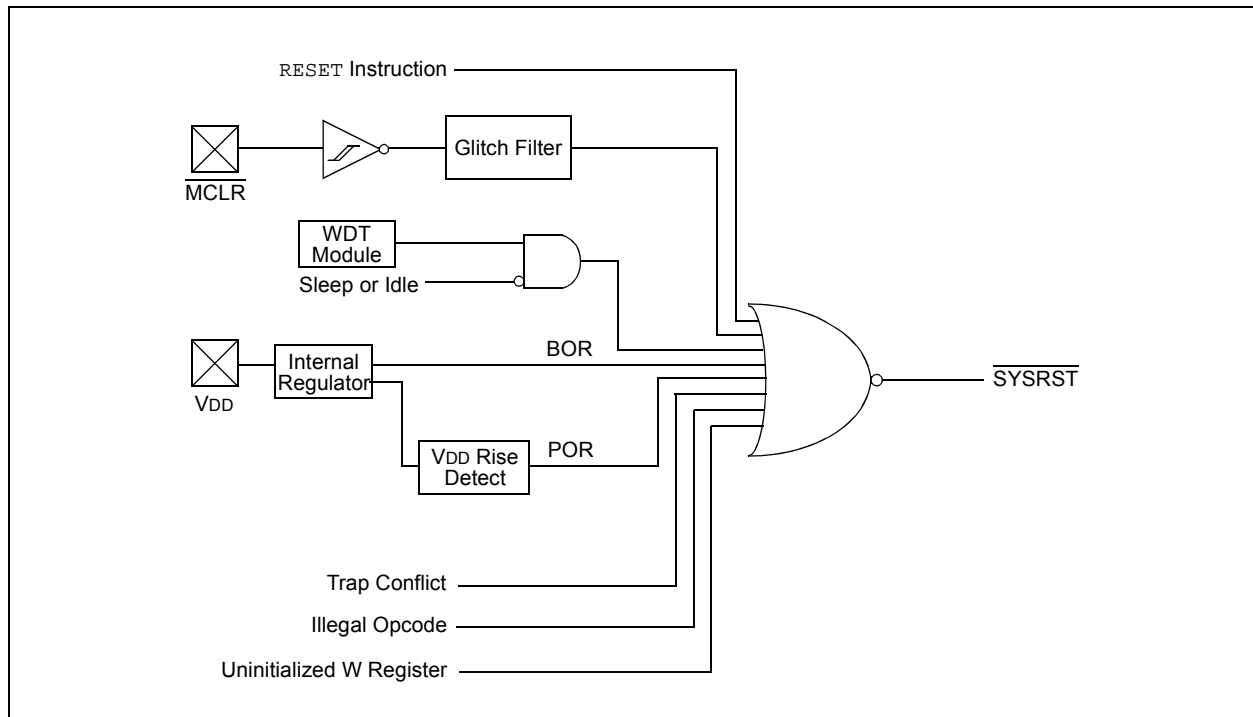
RESET Instruction

Glitch Filter

$\overline{MCLR}$

WDT Module

Sleep or Idle

BOR

Internal Regulator

$\overline{SYSRST}$

VDD

VDD Rise Detect

POR

Trap Conflict

Illegal Opcode

Uninitialized W Register